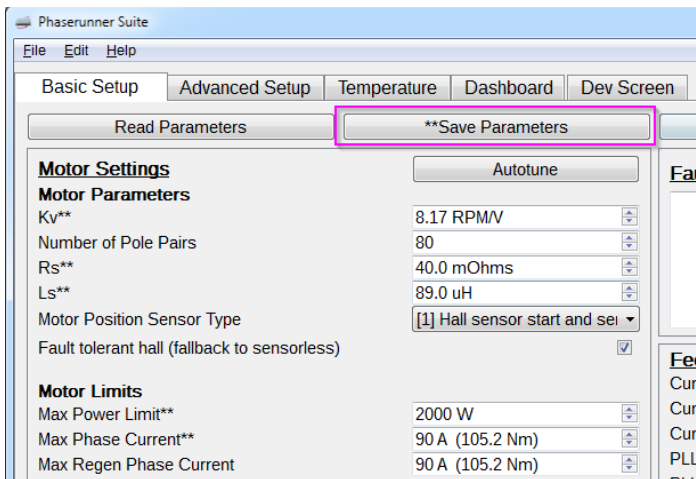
Phaserunner Suite

File Edit Help

Basic Setup | Advanced Setup | Temperature | Dashboard | Dev Screen

Read Parameters | **Save Parameters

Motor Settings
Autotune

Motor Parameters

| | |
|---|---|
| Kv** | 8.17 RPM/V |
| Number of Pole Pairs | 80 |
| Rs** | 40.0 mOhms |
| Ls** | 89.0 uH |
| Motor Position Sensor Type | [1] Hall sensor start and se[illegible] |
| Fault tolerant hall (fallback to sensorless) | |

Motor Limits

| | |
|---|---|
| Max Power Limit** | 2000 W |
| Max Phase Current** | 90 A (105.2 Nm) |
| Max Regen Phase Current | 90 A (105.2 Nm) |

Fa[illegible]

Fe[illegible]
Cur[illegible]
Cur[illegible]
Cur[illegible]
PLL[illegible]